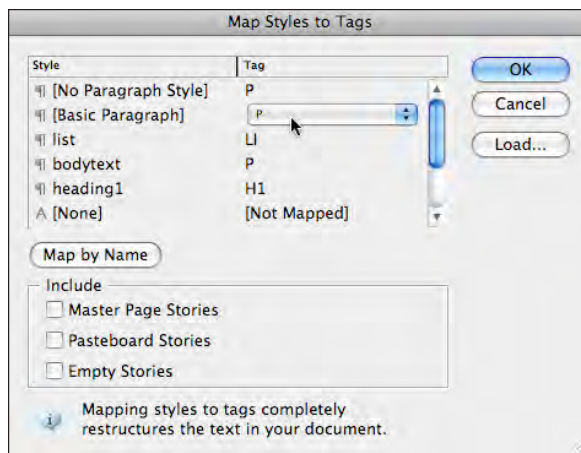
Map Styles to Tags

| Style | Tag |
|---|---|
| ¶ [No Paragraph Style] | P |
| ¶ [Basic Paragraph] | P |
| ¶ list | LI |
| ¶ bodytext | P |
| ¶ heading1 | H1 |
| A [None] | [Not Mapped] |

OK
Cancel
Load...

Map by Name

Include
Master Page Stories
Pasteboard Stories
Empty Stories

Mapping styles to tags completely restructures the text in your document.